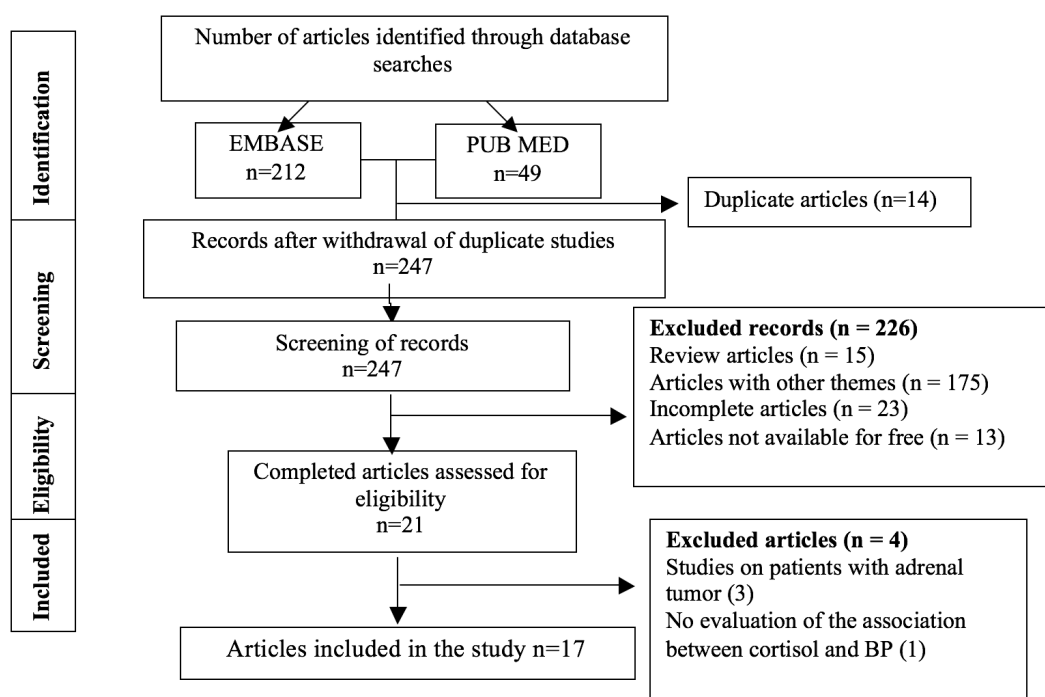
Identification

Screening

Eligibility

Included

Number of articles identified through database searches

EMBASE
n=212

PUB MED
n=49

Duplicate articles (n=14)

Records after withdrawal of duplicate studies
n=247

Screening of records
n=247

**Excluded records (n = 226)**
Review articles (n = 15)
Articles with other themes (n = 175)
Incomplete articles (n = 23)
Articles not available for free (n = 13)

Completed articles assessed for eligibility
n=21

**Excluded articles (n = 4)**
Studies on patients with adrenal tumor (3)
No evaluation of the association between cortisol and BP (1)

Articles included in the study n=17